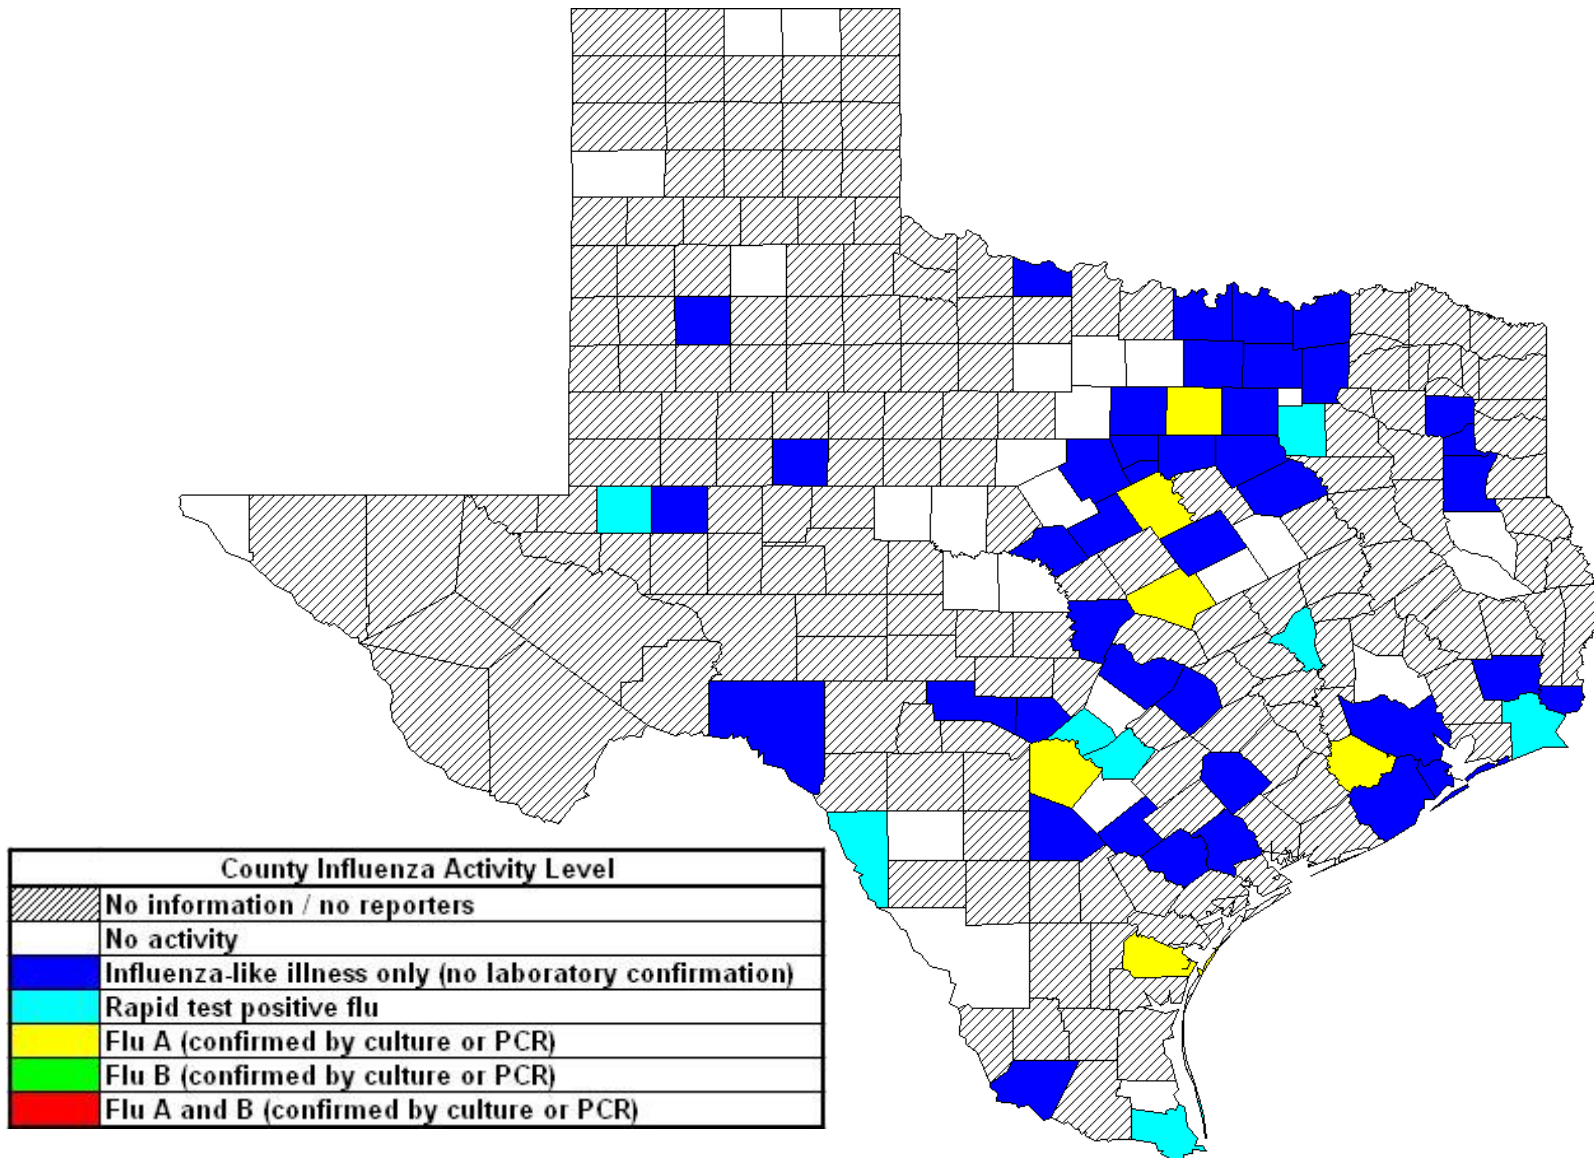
| County Influenza Activity Level | |
|---|---|
| | No information / no reporters |
| | No activity |
| | Influenza-like illness only (no laboratory confirmation) |
| | Rapid test positive flu |
| | Flu A (confirmed by culture or PCR) |
| | Flu B (confirmed by culture or PCR) |
| | Flu A and B (confirmed by culture or PCR) |